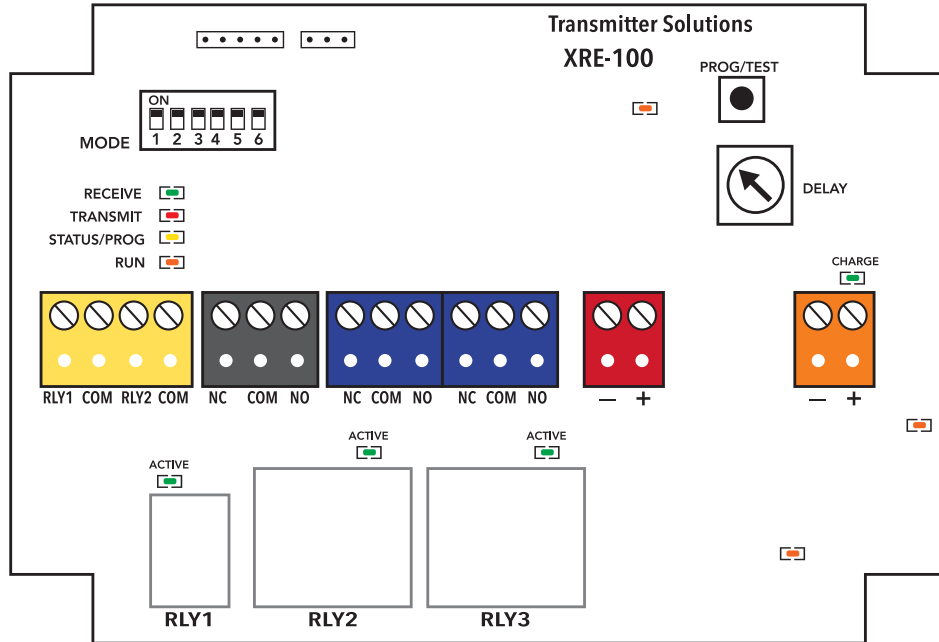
Transmitter Solutions
XRE-100

PROG/TEST

ON
1 2 3 4 5 6
MODE

DELAY

RECEIVE
TRANSMIT
STATUS/PROG
RUN

CHARGE

RLY1 COM RLY2 COM
NC COM NO
NC COM NO
NC COM NO
— +
— +

ACTIVE
ACTIVE
ACTIVE

RLY1
RLY2
RLY3